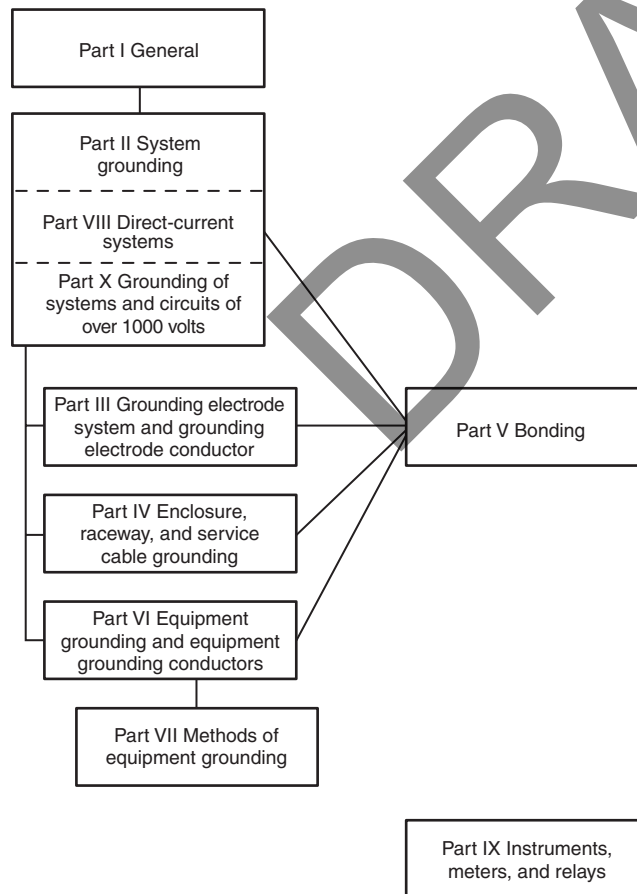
Part I General

Part II System grounding

Part VIII Direct-current systems

Part X Grounding of systems and circuits of over 1000 volts

Part III Grounding electrode system and grounding electrode conductor

Part V Bonding

Part IV Enclosure, raceway, and service cable grounding

Part VI Equipment grounding and equipment grounding conductors

Part VII Methods of equipment grounding

Part IX Instruments, meters, and relays

DRA